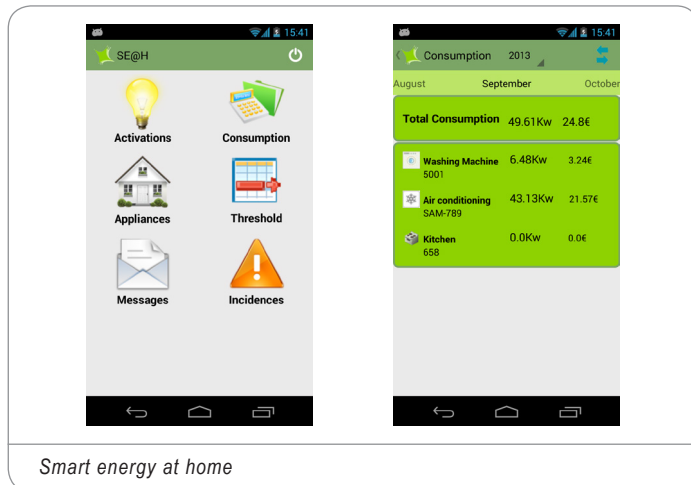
15:41
SE@H

Activations
Consumption
Appliances
Threshold
Messages
Incidences

15:41
Consumption 2013

August September October

| Total Consumption | 49.61Kw | 24.8€ |
|---|---|---|

| Washing Machine 5001 | 6.48Kw | 3.24€ |
|---|---|---|
| Air conditioning SAM-789 | 43.13Kw | 21.57€ |
| Kitchen 658 | 0.0Kw | 0.0€ |

Smart energy at home